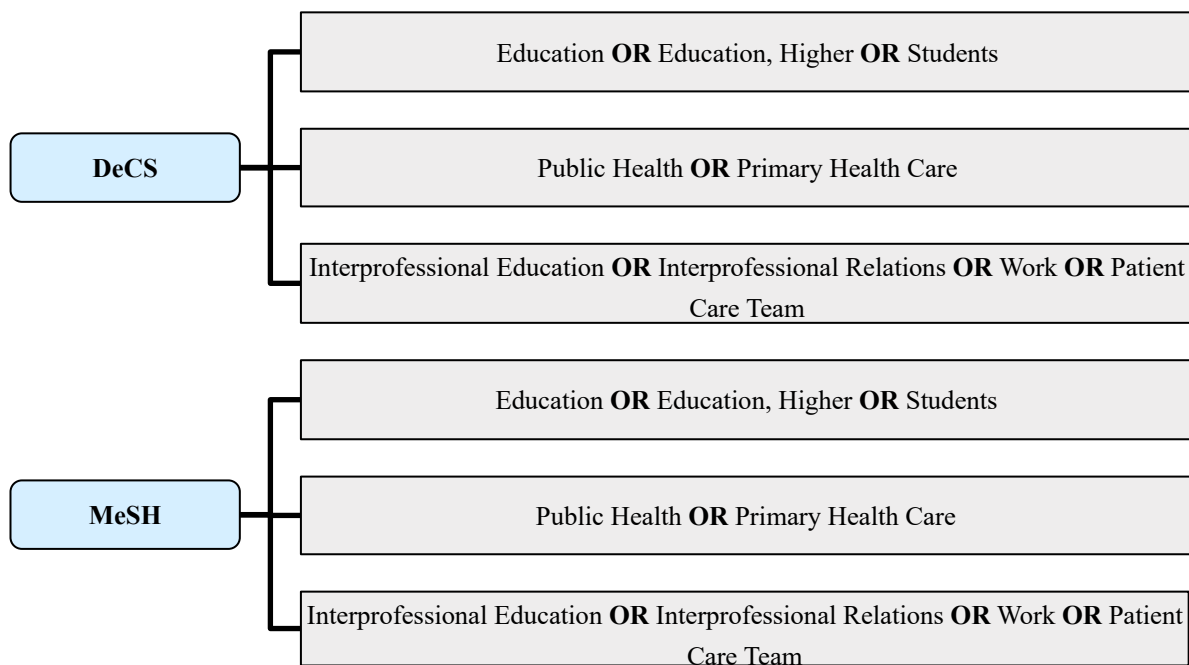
DeCS

Education **OR** Education, Higher **OR** Students

Public Health **OR** Primary Health Care

Interprofessional Education **OR** Interprofessional Relations **OR** Work **OR** Patient Care Team

MeSH

Education **OR** Education, Higher **OR** Students

Public Health **OR** Primary Health Care

Interprofessional Education **OR** Interprofessional Relations **OR** Work **OR** Patient Care Team